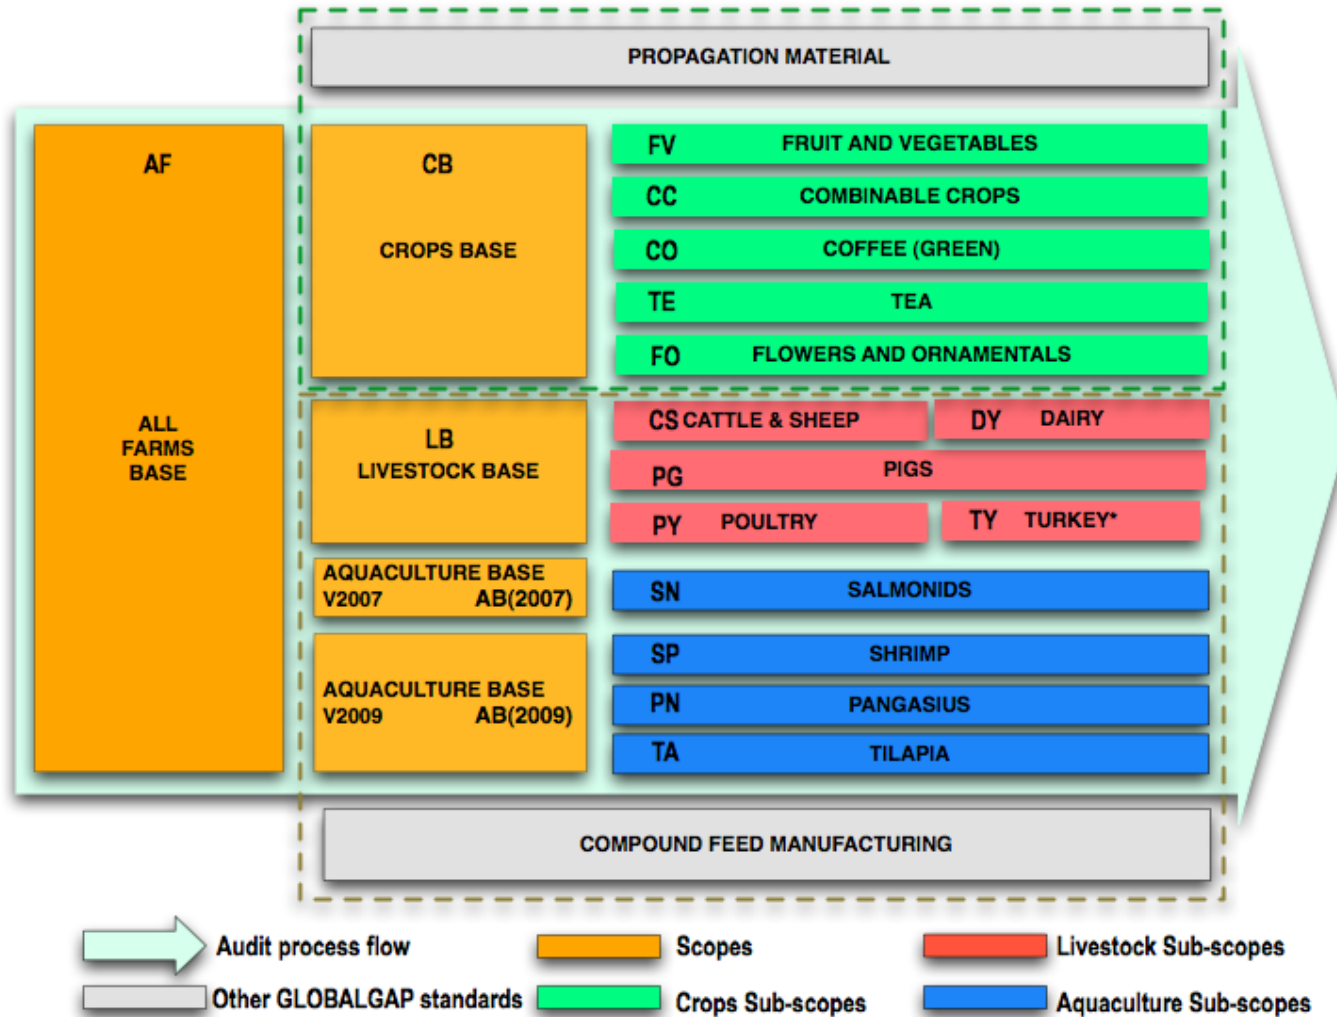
PROPAGATION MATERIAL

AF

ALL FARMS BASE

CB

CROPS BASE

FV FRUIT AND VEGETABLES

CC COMBINABLE CROPS

CO COFFEE (GREEN)

TE TEA

FO FLOWERS AND ORNAMENTALS

LB
LIVESTOCK BASE

CS CATTLE & SHEEP

DY DAIRY

PG PIGS

PY POULTRY

TY TURKEY*

AQUACULTURE BASE
V2007 AB(2007)

SN SALMONIDS

AQUACULTURE BASE
V2009 AB(2009)

SP SHRIMP

PN PANGASIUS

TA TILAPIA

COMPOUND FEED MANUFACTURING

Audit process flow

Scopes

Livestock Sub-scopes

Other GLOBALGAP standards

Crops Sub-scopes

Aquaculture Sub-scopes